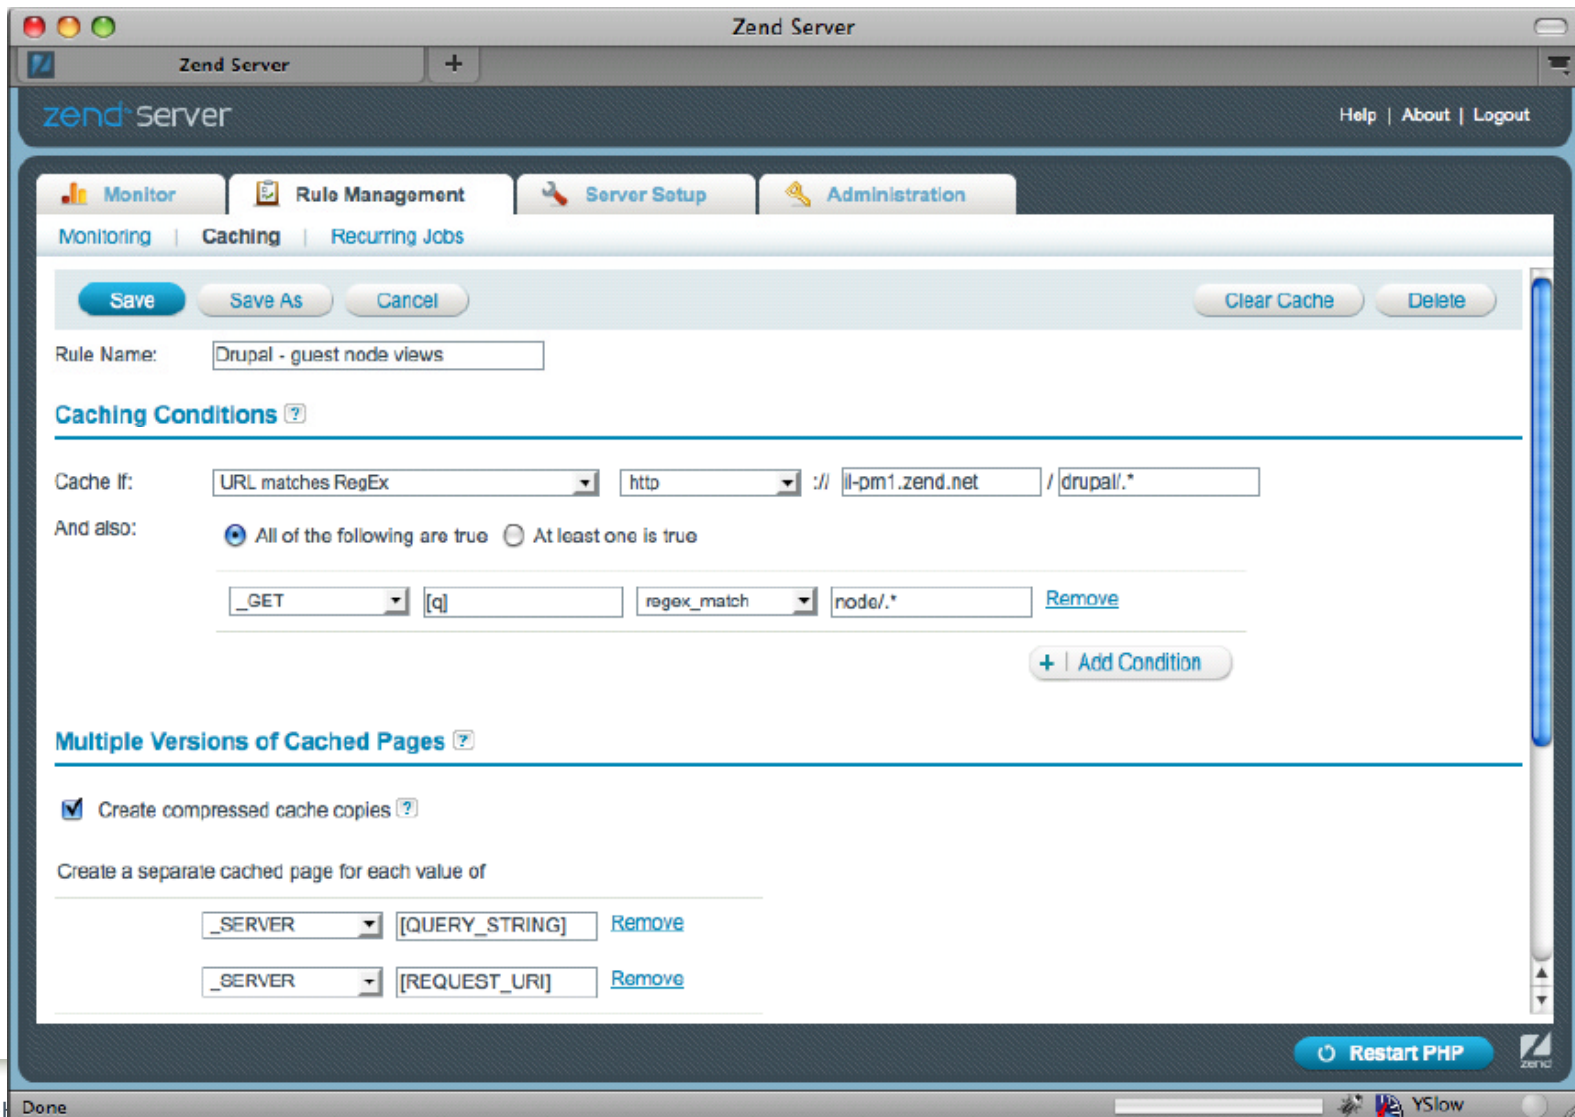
Zend Server

Zend Server +

zend server

Help | About | Logout

Monitor | Rule Management | Server Setup | Administration

Monitoring | Caching | Recurring Jobs

Save | Save As | Cancel | Clear Cache | Delete

Rule Name: Drupal - guest node views

Caching Conditions ?

Cache If: URL matches RegEx | http | :// | il-pm1.zend.net | / | drupal/.*

And also: All of the following are true | At least one is true

_GET | [q] | regex_match | node/.* | Remove

+ | Add Condition

Multiple Versions of Cached Pages ?

Create compressed cache copies ?

Create a separate cached page for each value of

_SERVER | [QUERY_STRING] | Remove

_SERVER | [REQUEST_URI] | Remove

Restart PHP

zend

Done

YSlow